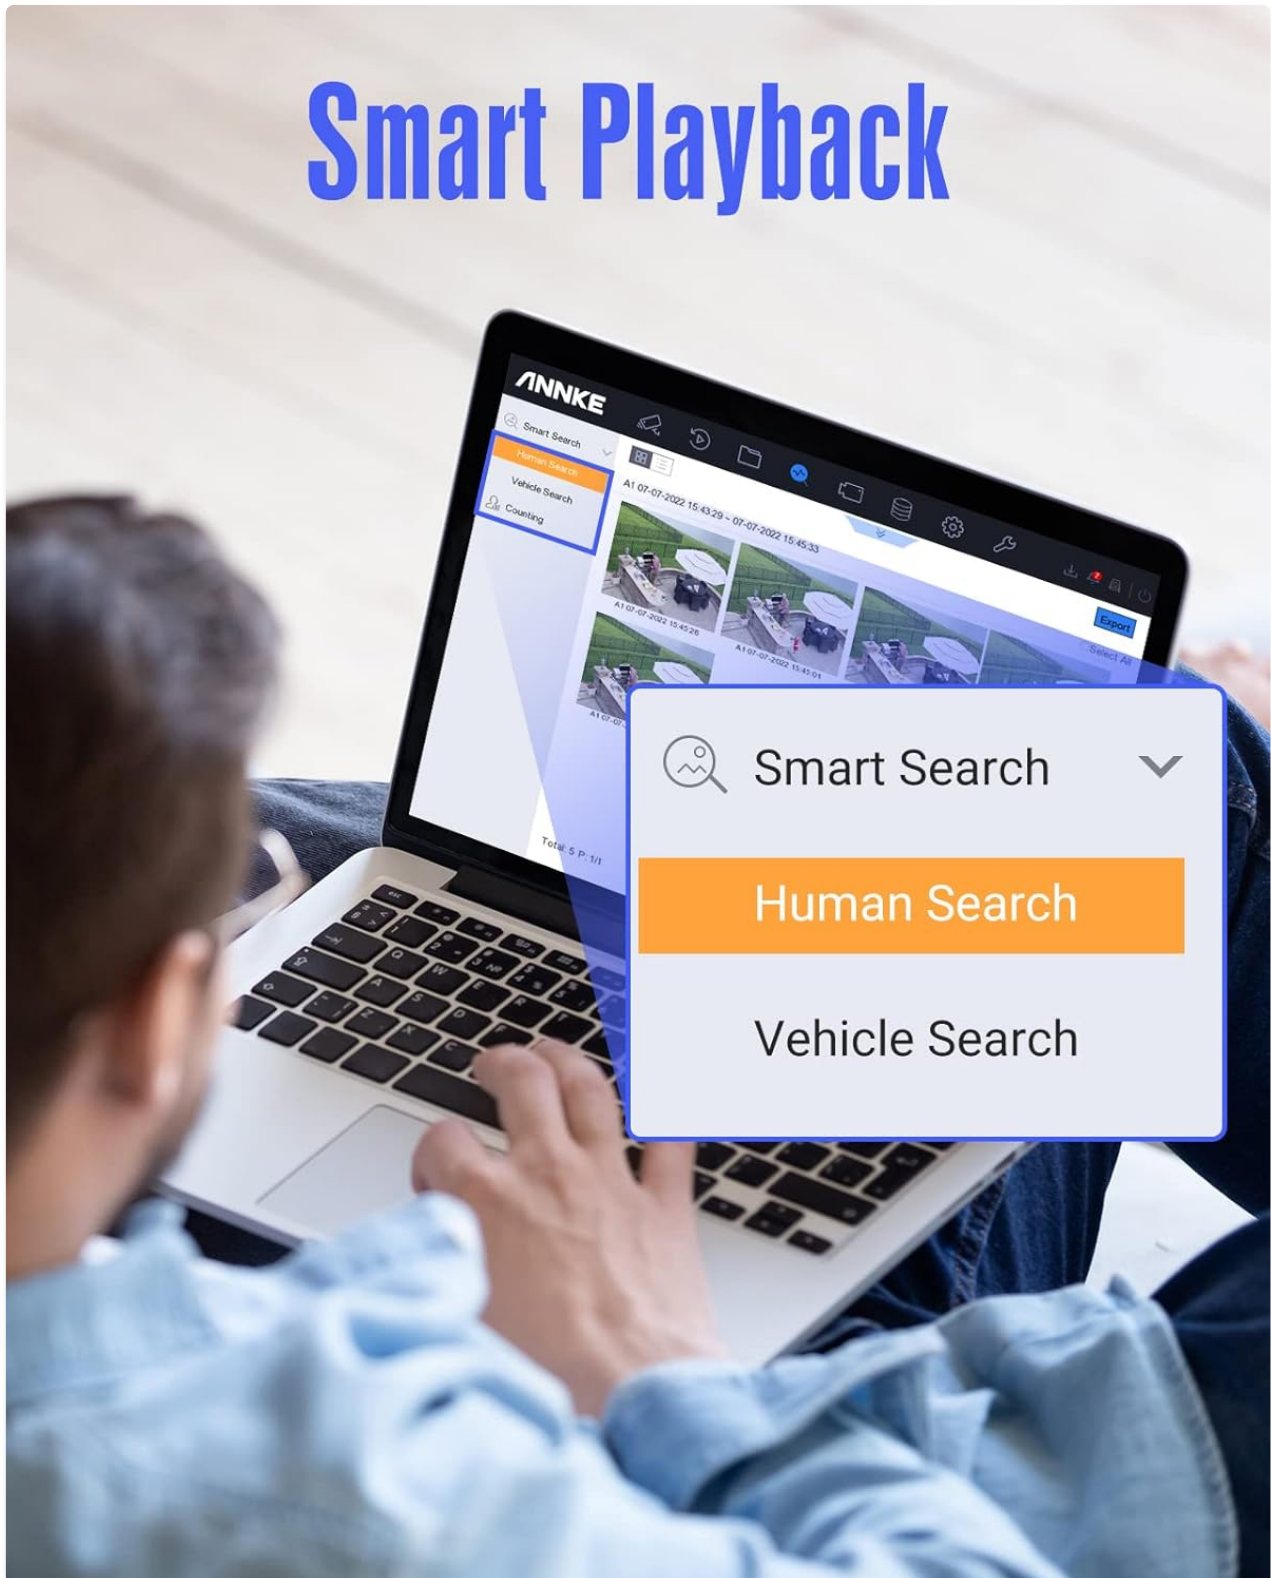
Smart Playback

ANNKE

Smart Search

Human Search

Vehicle Search

Counting

A1 07-07-2022 15:43:29 ~ 07-07-2022 15:45:33

A1 07-07-2022 15:45:26

A1 07-07-2022 15:45:01

A1 07-07-

Export

Select All

Total: 5 P: 1/1

Smart Search

Human Search

Vehicle Search